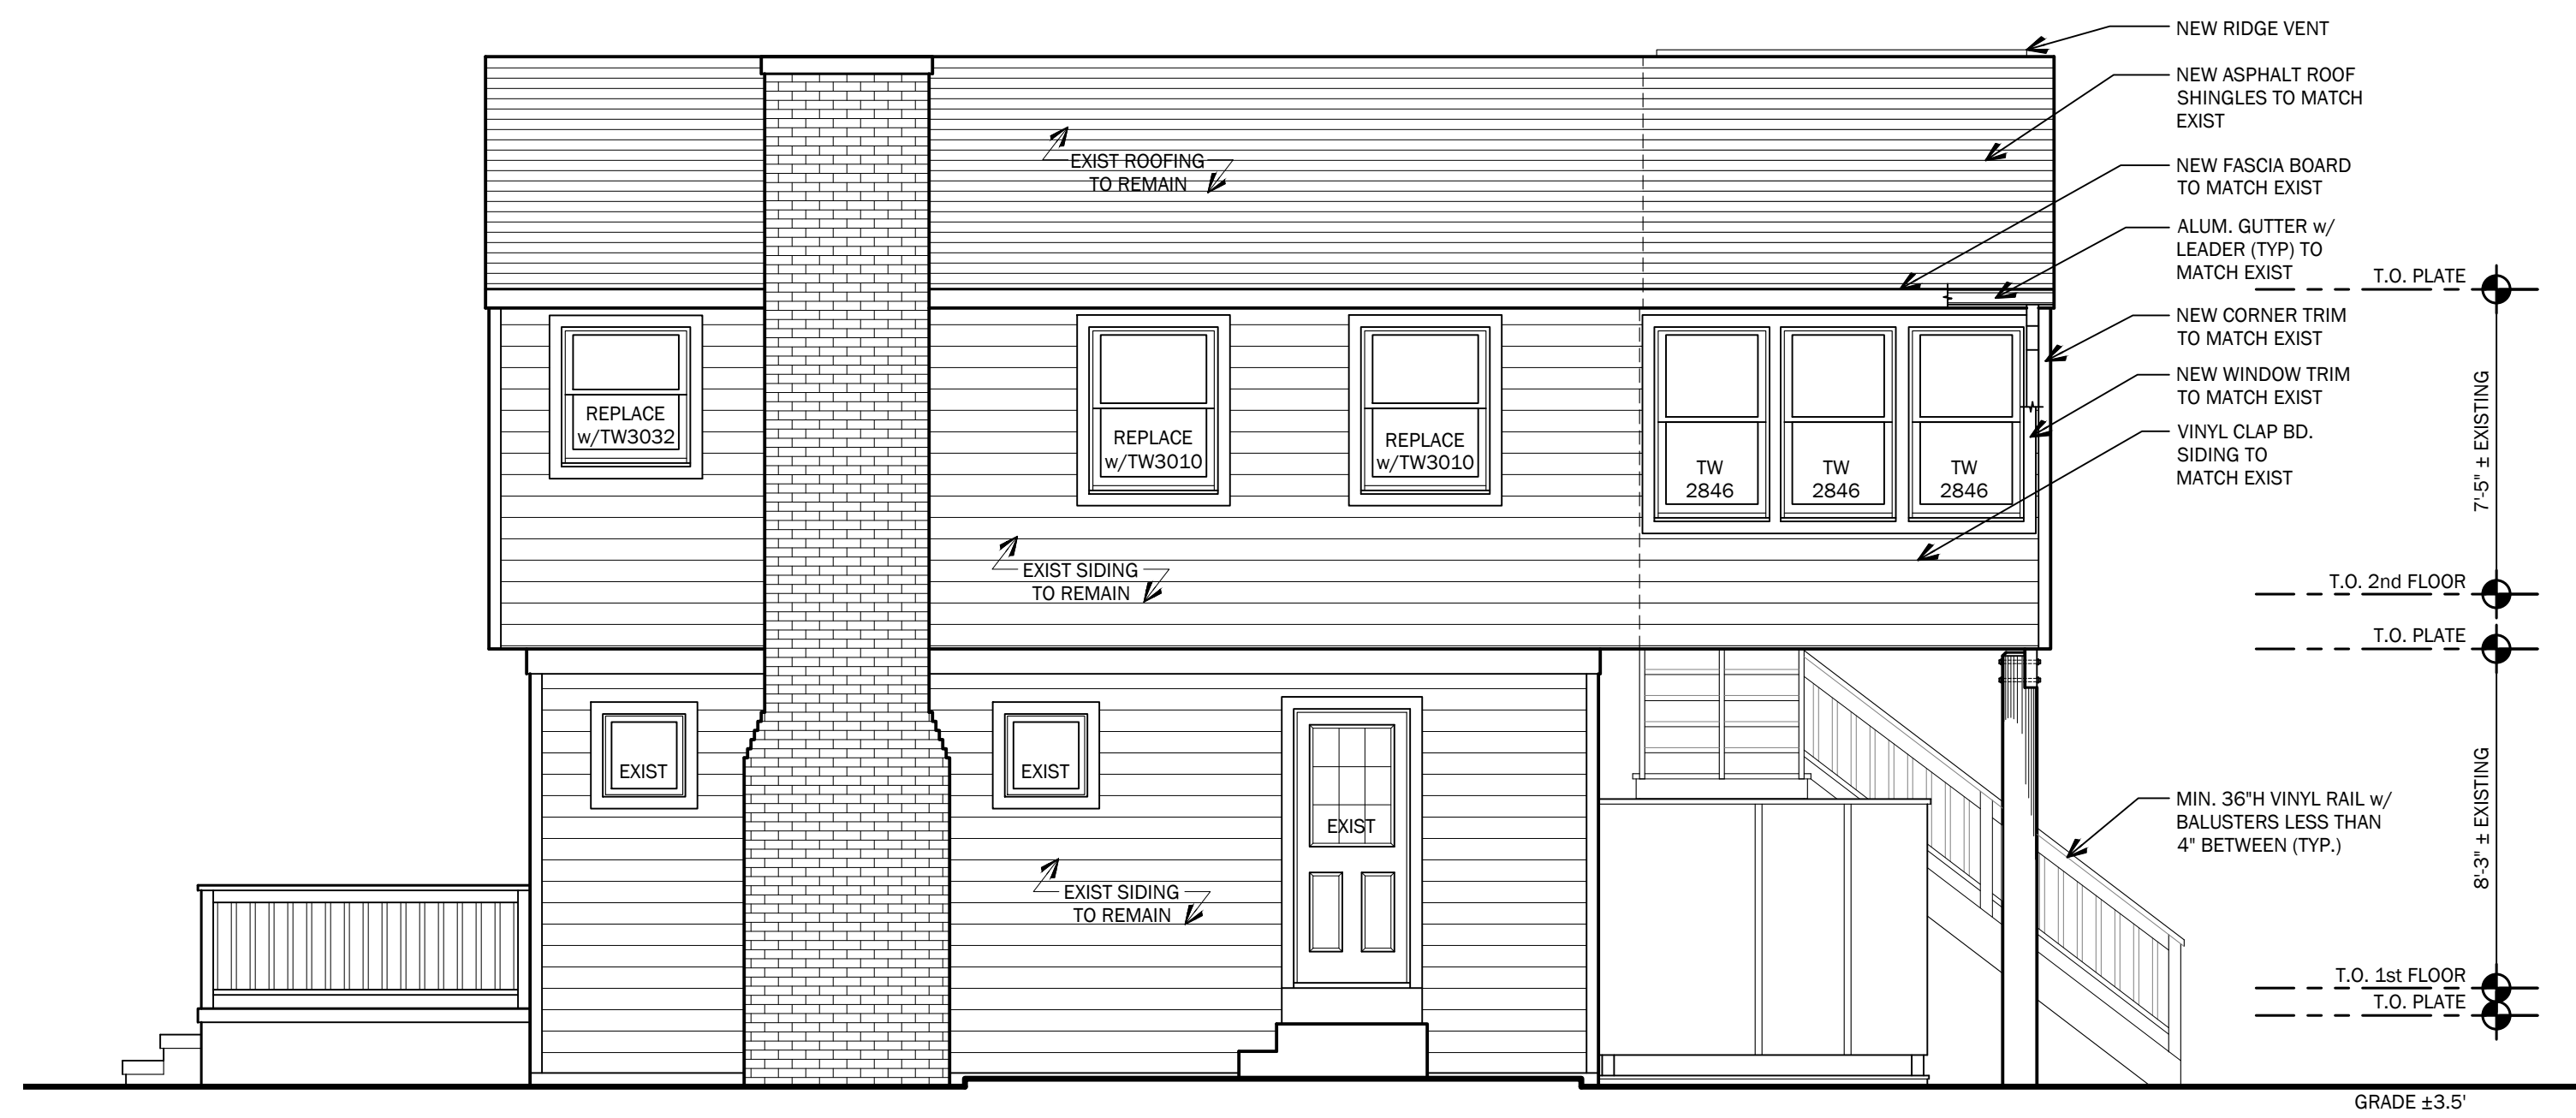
NEW RIDGE VENT

NEW ASPHALT ROOF SHINGLES TO MATCH EXIST

NEW FASCIA BOARD TO MATCH EXIST

ALUM. GUTTER w/ LEADER (TYP) TO MATCH EXIST

NEW CORNER TRIM TO MATCH EXIST

NEW WINDOW TRIM TO MATCH EXIST

VINYL CLAP BD. SIDING TO MATCH EXIST

MIN. 36"H VINYL RAIL w/ BALUSTERS LESS THAN 4" BETWEEN (TYP.)

EXIST ROOFING TO REMAIN

REPLACE w/TW3032

REPLACE w/TW3010

REPLACE w/TW3010

TW 2846

TW 2846

TW 2846

EXIST SIDING TO REMAIN

EXIST

EXIST

EXIST

EXIST SIDING TO REMAIN

T.O. PLATE

7'-5" ± EXISTING

T.O. 2nd FLOOR

T.O. PLATE

8'-3" ± EXISTING

T.O. 1st FLOOR

T.O. PLATE

GRADE ±3.5'